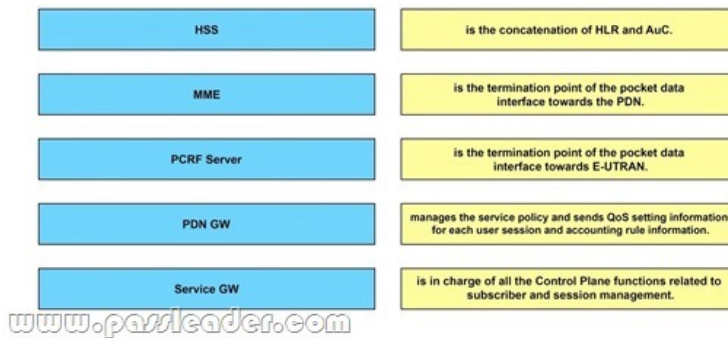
HSS

is the concatenation of HLR and AuC.

MME

is the termination point of the pocket data interface towards the PDN.

PCRF Server

is the termination point of the pocket data interface towards E-UTRAN.

PDN GW

manages the service policy and sends QoS setting information for each user session and accounting rule information.

Service GW

is in charge of all the Control Plane functions related to subscriber and session management.

www.passleader.com